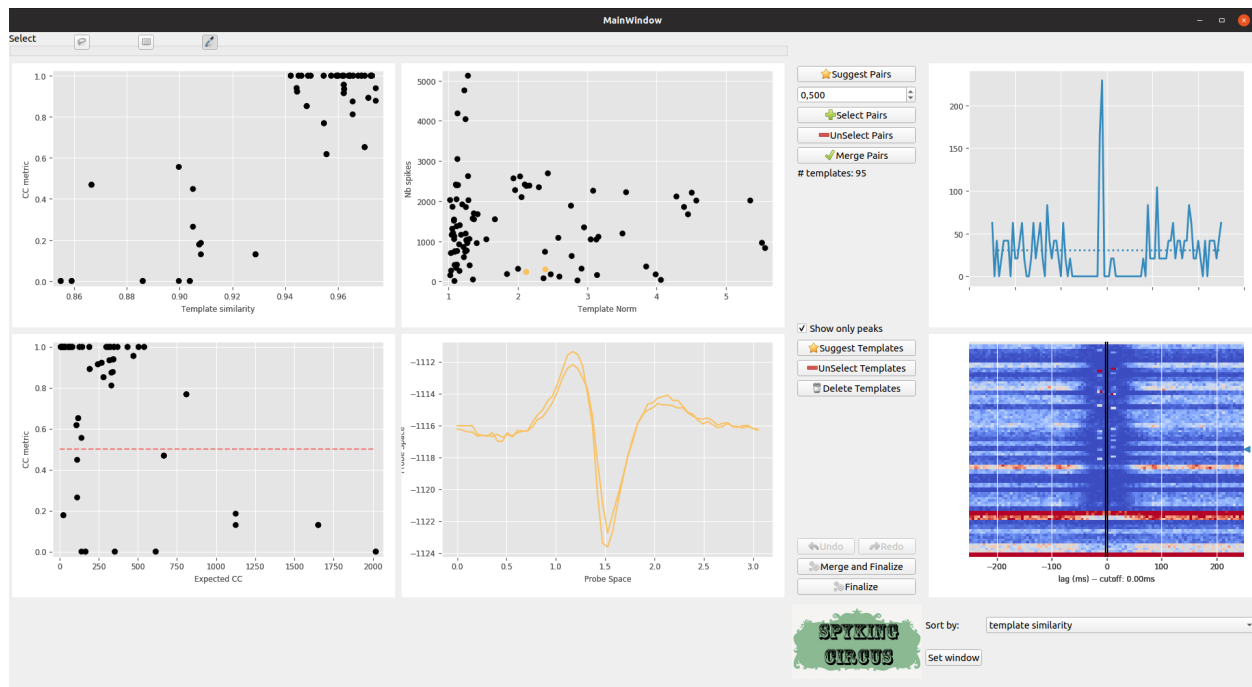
MainWindow

Select

1.0
0.8
0.6
0.4
0.2
0.0
CC metric
0.86 0.88 0.90 0.92 0.94 0.96
Template similarity

5000
4000
3000
2000
1000
0
Nb spikes
1 2 3 4 5
Template Norm

Suggest Pairs
0,500
Select Pairs
UnSelect Pairs
Merge Pairs
# templates: 95

200
150
100
50
0

1.0
0.8
0.6
0.4
0.2
0.0
CC metric
0 250 500 750 1000 1250 1500 1750 2000
Expected CC

−1112
−1114
−1116
−1118
−1120
−1122
−1124
Probe space
0.0 0.5 1.0 1.5 2.0 2.5 3.0
Probe Space

Show only peaks
Suggest Templates
UnSelect Templates
Delete Templates

Undo
Redo
Merge and Finalize
Finalize

−200 −100 0 100 200
lag (ms) -- cutoff: 0.00ms

SPYKING CIRCUS
Sort by:
template similarity
Set window